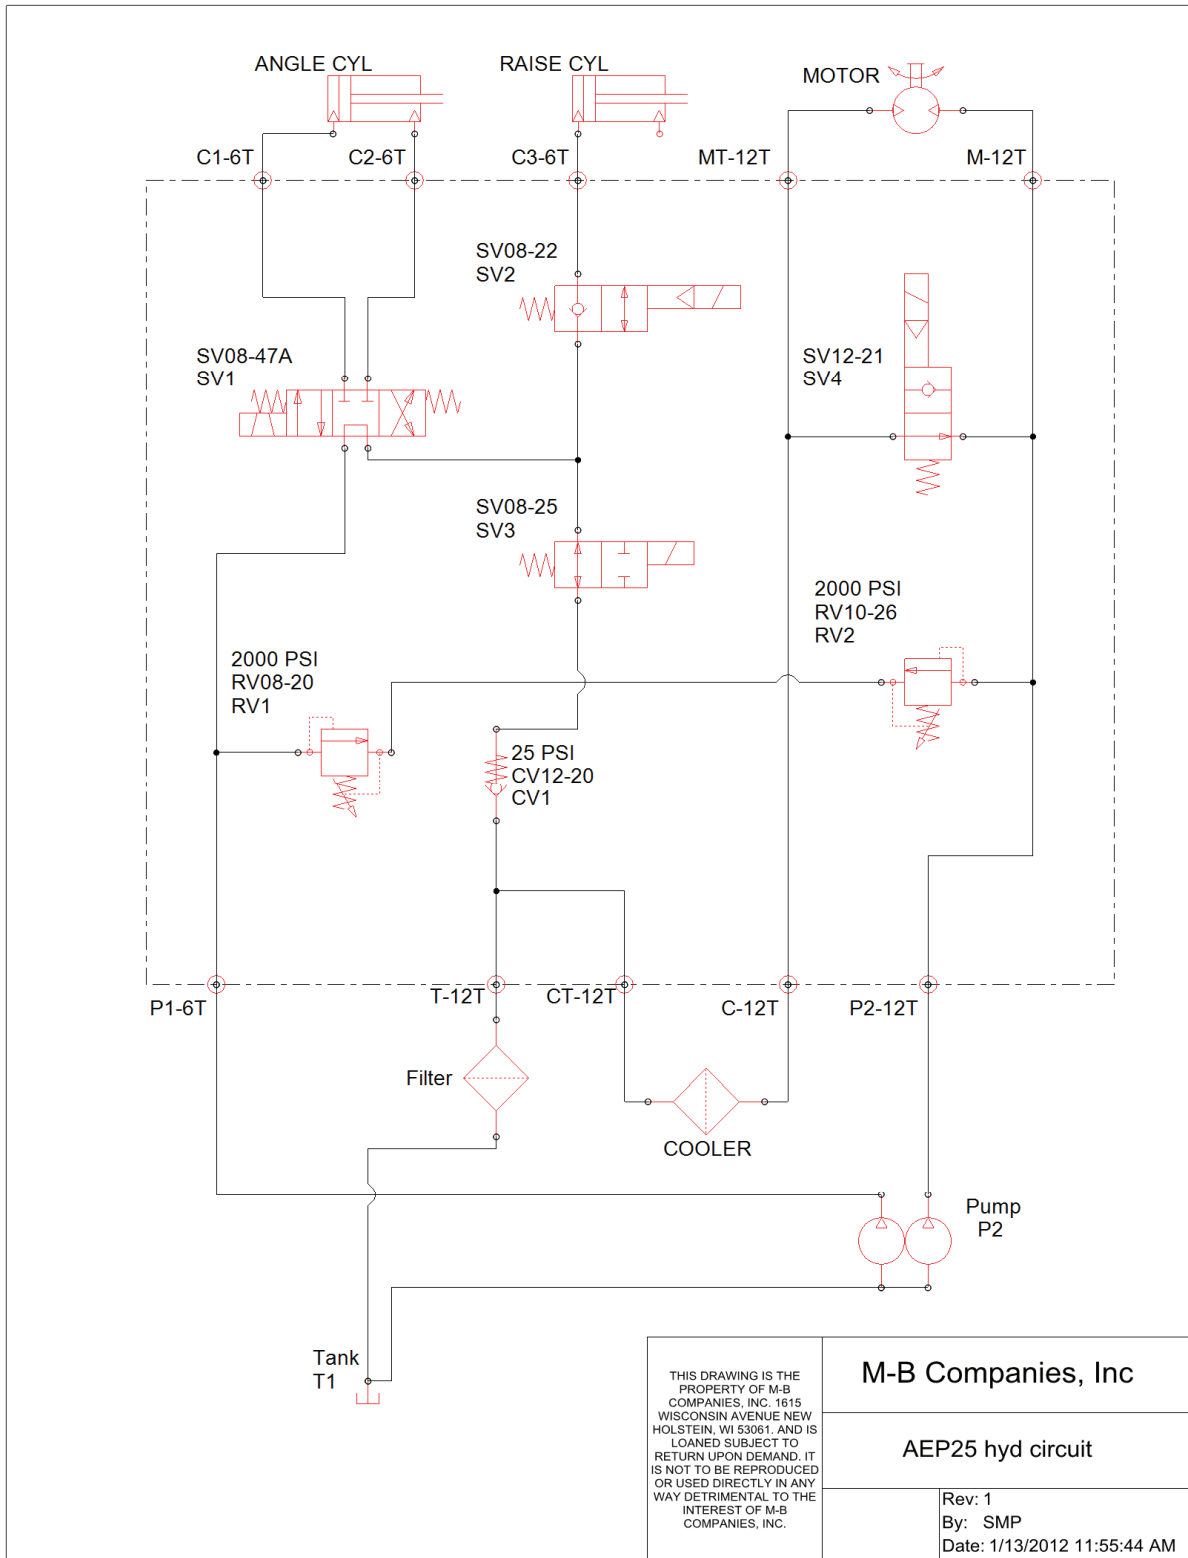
ANGLE CYL

RAISE CYL

MOTOR

C1-6T

C2-6T

C3-6T

MT-12T

M-12T

SV08-22
SV2

SV08-47A
SV1

SV12-21
SV4

SV08-25
SV3

2000 PSI
RV10-26
RV2

2000 PSI
RV08-20
RV1

25 PSI
CV12-20
CV1

P1-6T

T-12T

CT-12T

C-12T

P2-12T

Filter

COOLER

Pump
P2

Tank
T1

THIS DRAWING IS THE PROPERTY OF M-B COMPANIES, INC. 1615 WISCONSIN AVENUE NEW HOLSTEIN, WI 53061. AND IS LOANED SUBJECT TO RETURN UPON DEMAND. IT IS NOT TO BE REPRODUCED OR USED DIRECTLY IN ANY WAY DETRIMENTAL TO THE INTEREST OF M-B COMPANIES, INC.

M-B Companies, Inc

AEP25 hyd circuit

Rev: 1
By: SMP
Date: 1/13/2012 11:55:44 AM